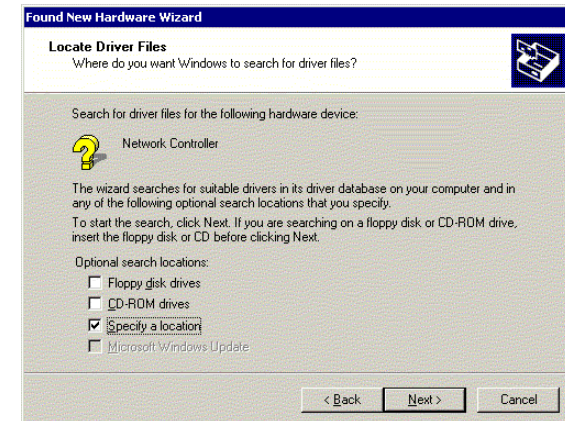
Found New Hardware Wizard

Locate Driver Files
Where do you want Windows to search for driver files?

Search for driver files for the following hardware device:

Network Controller

The wizard searches for suitable drivers in its driver database on your computer and in any of the following optional search locations that you specify.

To start the search, click Next. If you are searching on a floppy disk or CD-ROM drive, insert the floppy disk or CD before clicking Next.

Optional search locations:

☐ Floppy disk drives
☐ CD-ROM drives
☑ Specify a location
☐ Microsoft Windows Update

< Back | Next > | Cancel